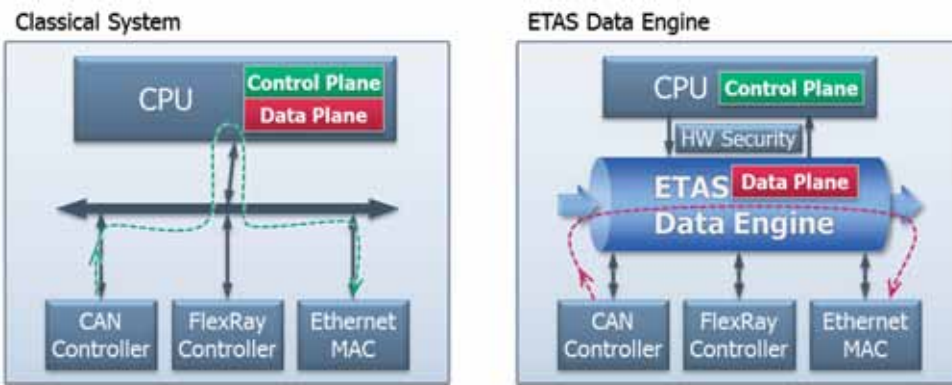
Classical System

CPU
Control Plane
Data Plane

CAN Controller
FlexRay Controller
Ethernet MAC

ETAS Data Engine

CPU
Control Plane

HW Security

ETAS
Data Plane
Data Engine

CAN Controller
FlexRay Controller
Ethernet MAC